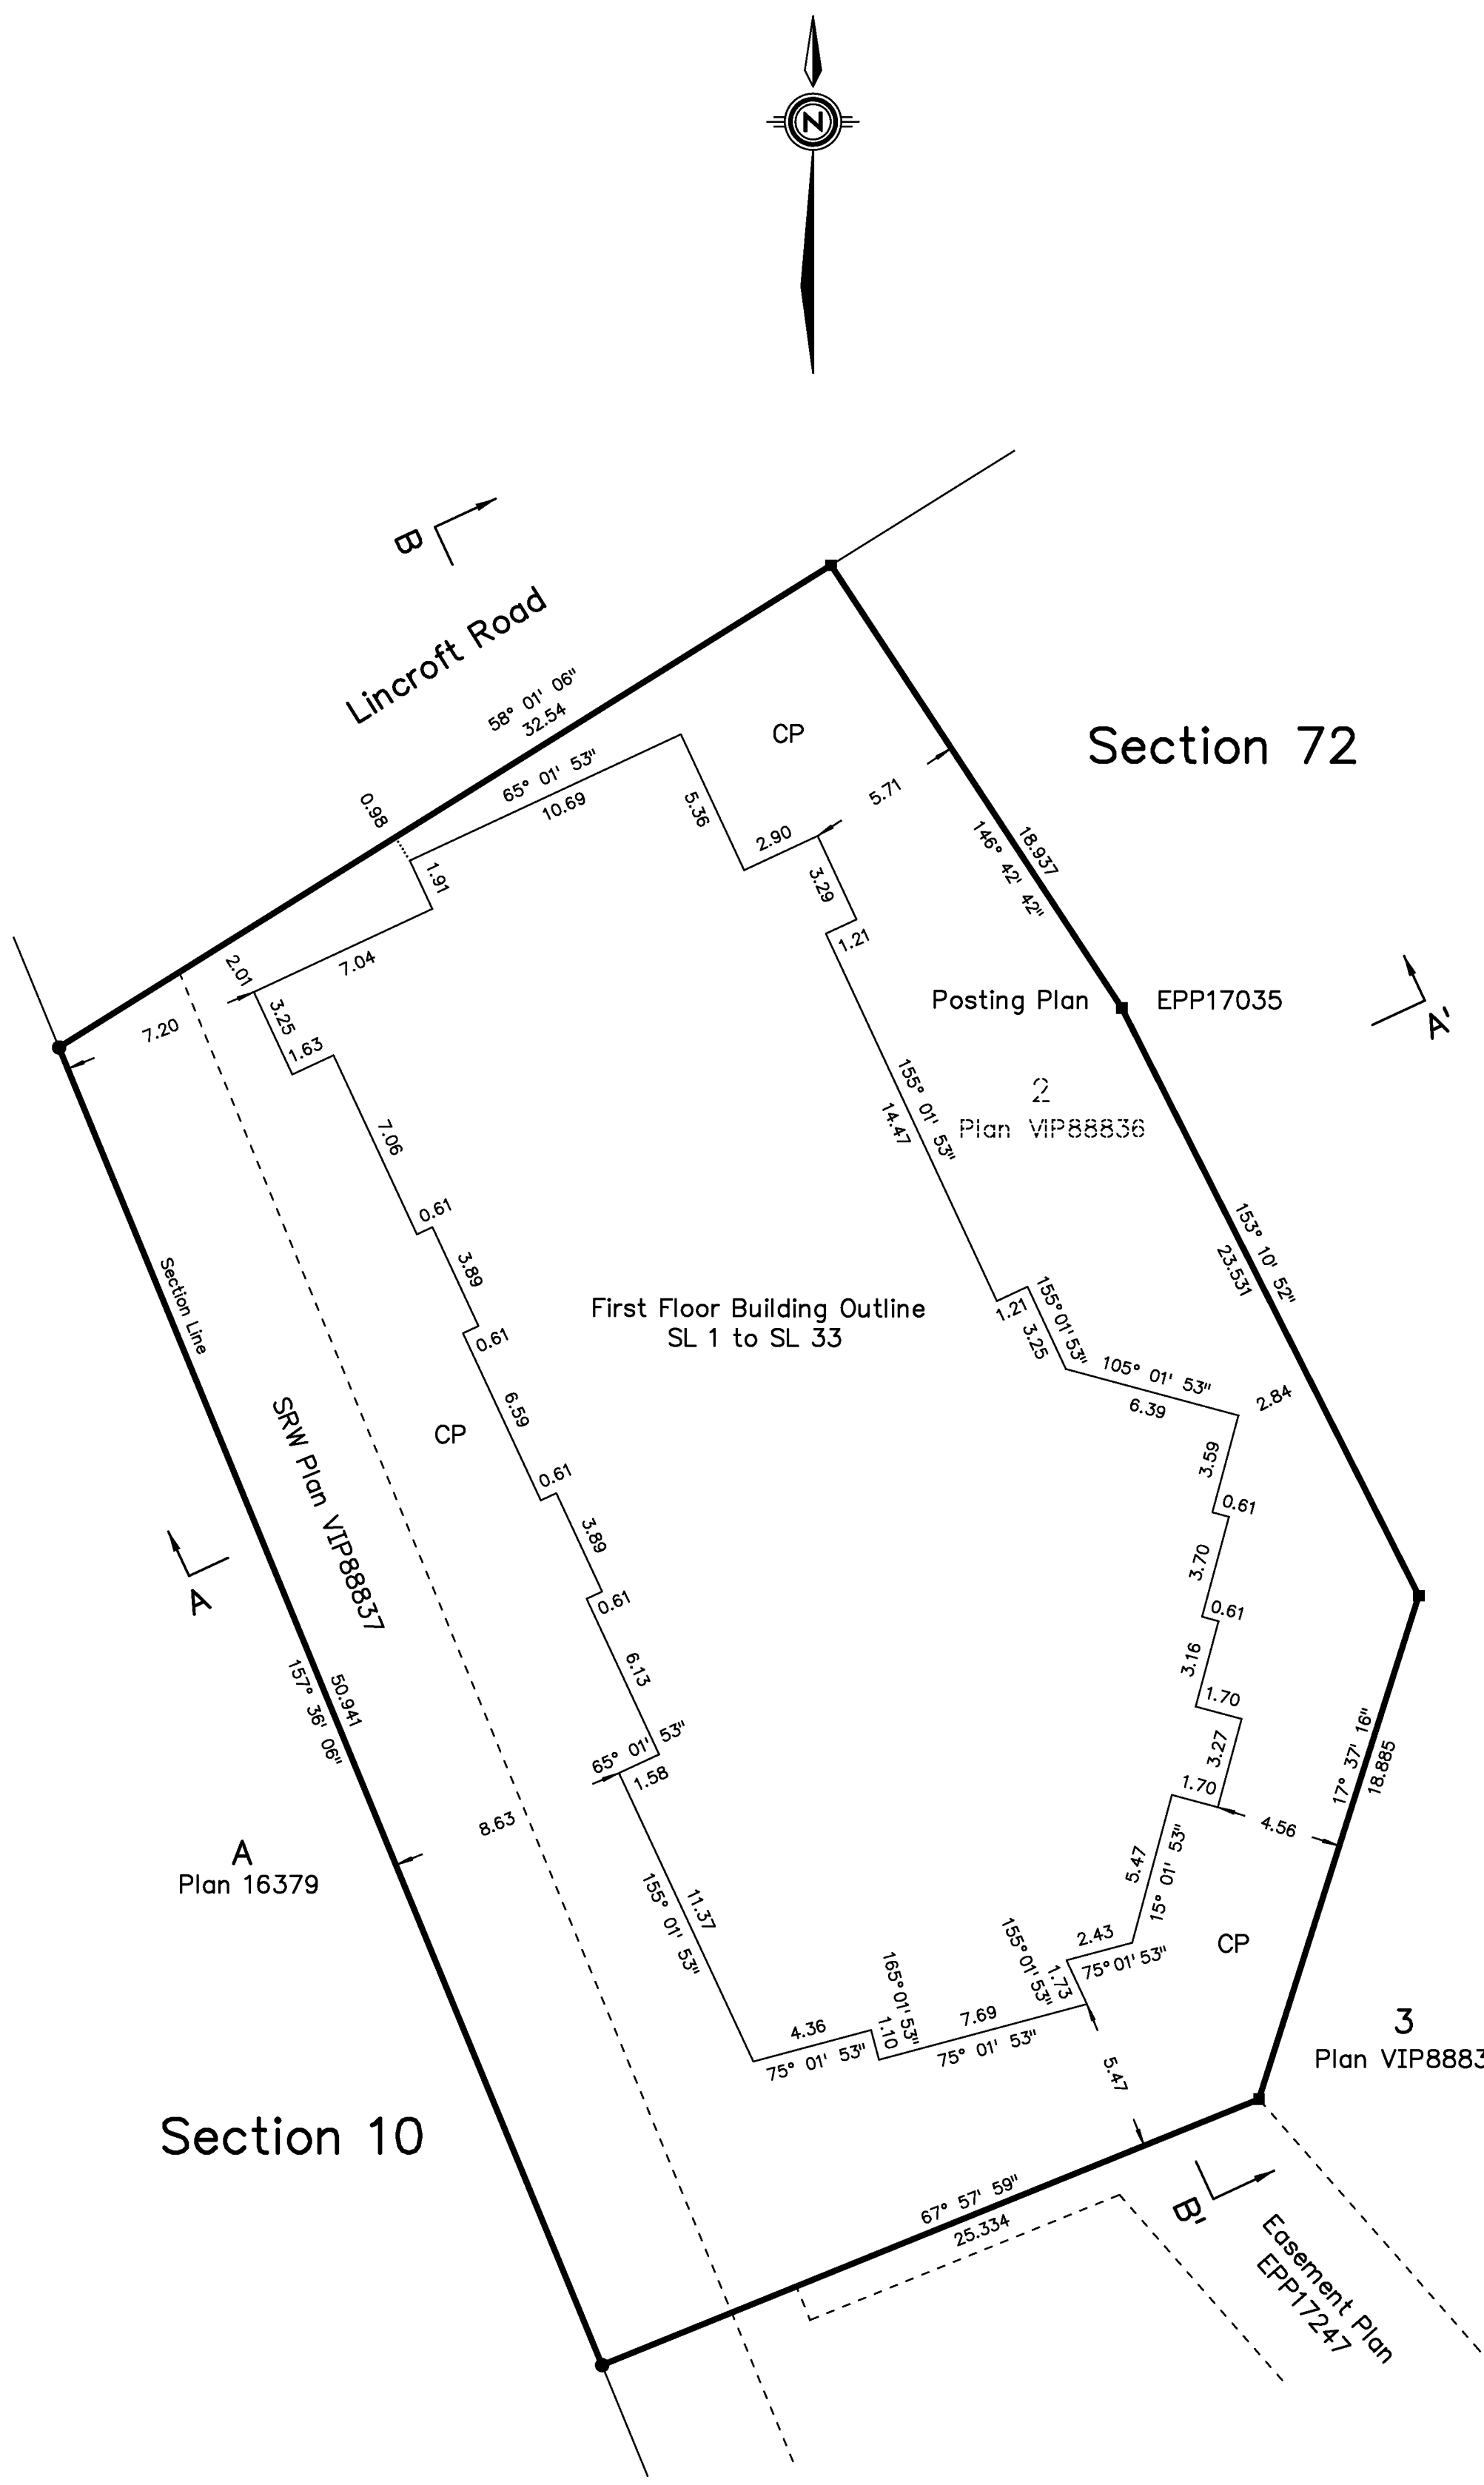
N

B

Lincroft Road

58° 01' 06"
32.54

CP

Section 72

0.98

65° 01' 53"
10.69

5.36

2.90

5.71

146° 42' 42"
18.937

1.91

3.29

1.21

2.01

7.04

Posting Plan EPP17035

A'

7.20

3.25

1.63

155° 01' 53"
14.47

2
Plan VIP88836

7.06

0.61

3.89

First Floor Building Outline
SL 1 to SL 33

153° 10' 52"
23.531

Section Line

1.21

155°01'53"
3.25

0.61

105° 01' 53"
6.39

2.84

SRW Plan VIP88837

CP

6.59

3.59

0.61

0.61

3.89

3.70

A

0.61

0.61

3.16

6.13

1.70

157° 36' 06"
50.941

65° 01' 53"

3.27

1.58

1.70

17° 37' 16"
18.885

8.63

4.56

A
Plan 16379

5.47

15° 01' 53"

155° 01' 53"
11.37

2.43

CP

165°01'53"
1.10

155°01'53"
1.73

75°01'53"

4.36

7.69

3
Plan VIP8883

75° 01' 53"

75° 01' 53"

5.47

Section 10

67° 57' 59"
25.334

B'

Easement Plan
EPP17247